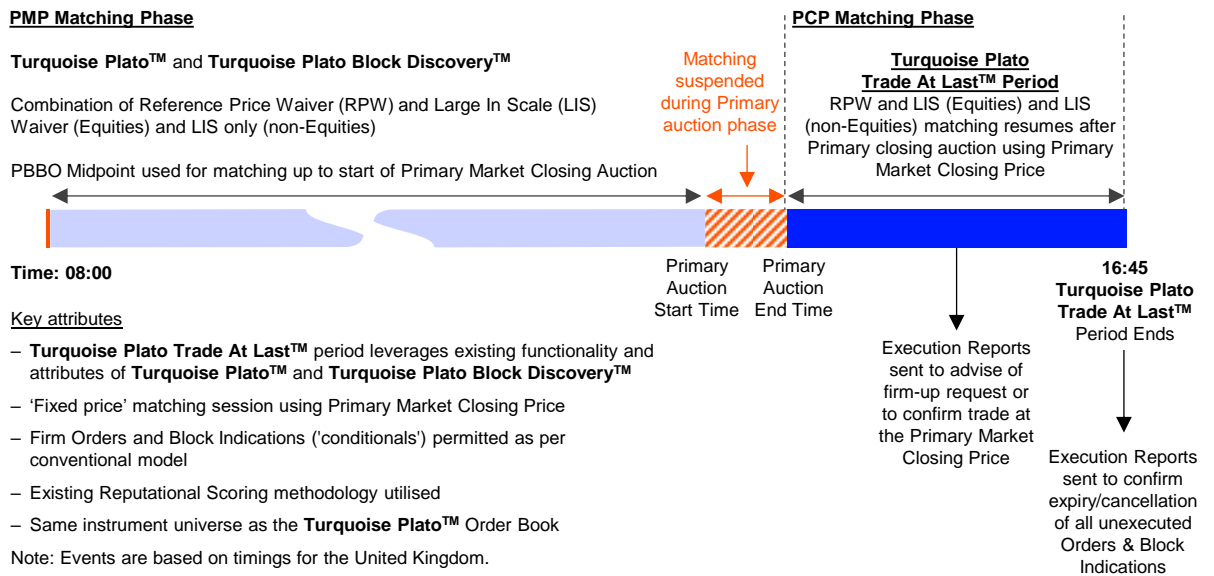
PMP Matching Phase

Turquoise Plato$^{TM}$ and Turquoise Plato Block Discovery$^{TM}$

Combination of Reference Price Waiver (RPW) and Large In Scale (LIS) Waiver (Equities) and LIS only (non-Equities)

PBBO Midpoint used for matching up to start of Primary Market Closing Auction

Matching suspended during Primary auction phase

PCP Matching Phase

Turquoise Plato Trade At Last$^{TM}$ Period

RPW and LIS (Equities) and LIS (non-Equities) matching resumes after Primary closing auction using Primary Market Closing Price

Time: 08:00

Primary Auction Start Time

Primary Auction End Time

16:45 Turquoise Plato Trade At Last$^{TM}$ Period Ends

Key attributes

– Turquoise Plato Trade At Last$^{TM}$ period leverages existing functionality and attributes of Turquoise Plato$^{TM}$ and Turquoise Plato Block Discovery$^{TM}$

– 'Fixed price' matching session using Primary Market Closing Price

– Firm Orders and Block Indications ('conditionals') permitted as per conventional model

– Existing Reputational Scoring methodology utilised

– Same instrument universe as the Turquoise Plato$^{TM}$ Order Book

Note: Events are based on timings for the United Kingdom.

Execution Reports sent to advise of firm-up request or to confirm trade at the Primary Market Closing Price

Execution Reports sent to confirm expiry/cancellation of all unexecuted Orders & Block Indications